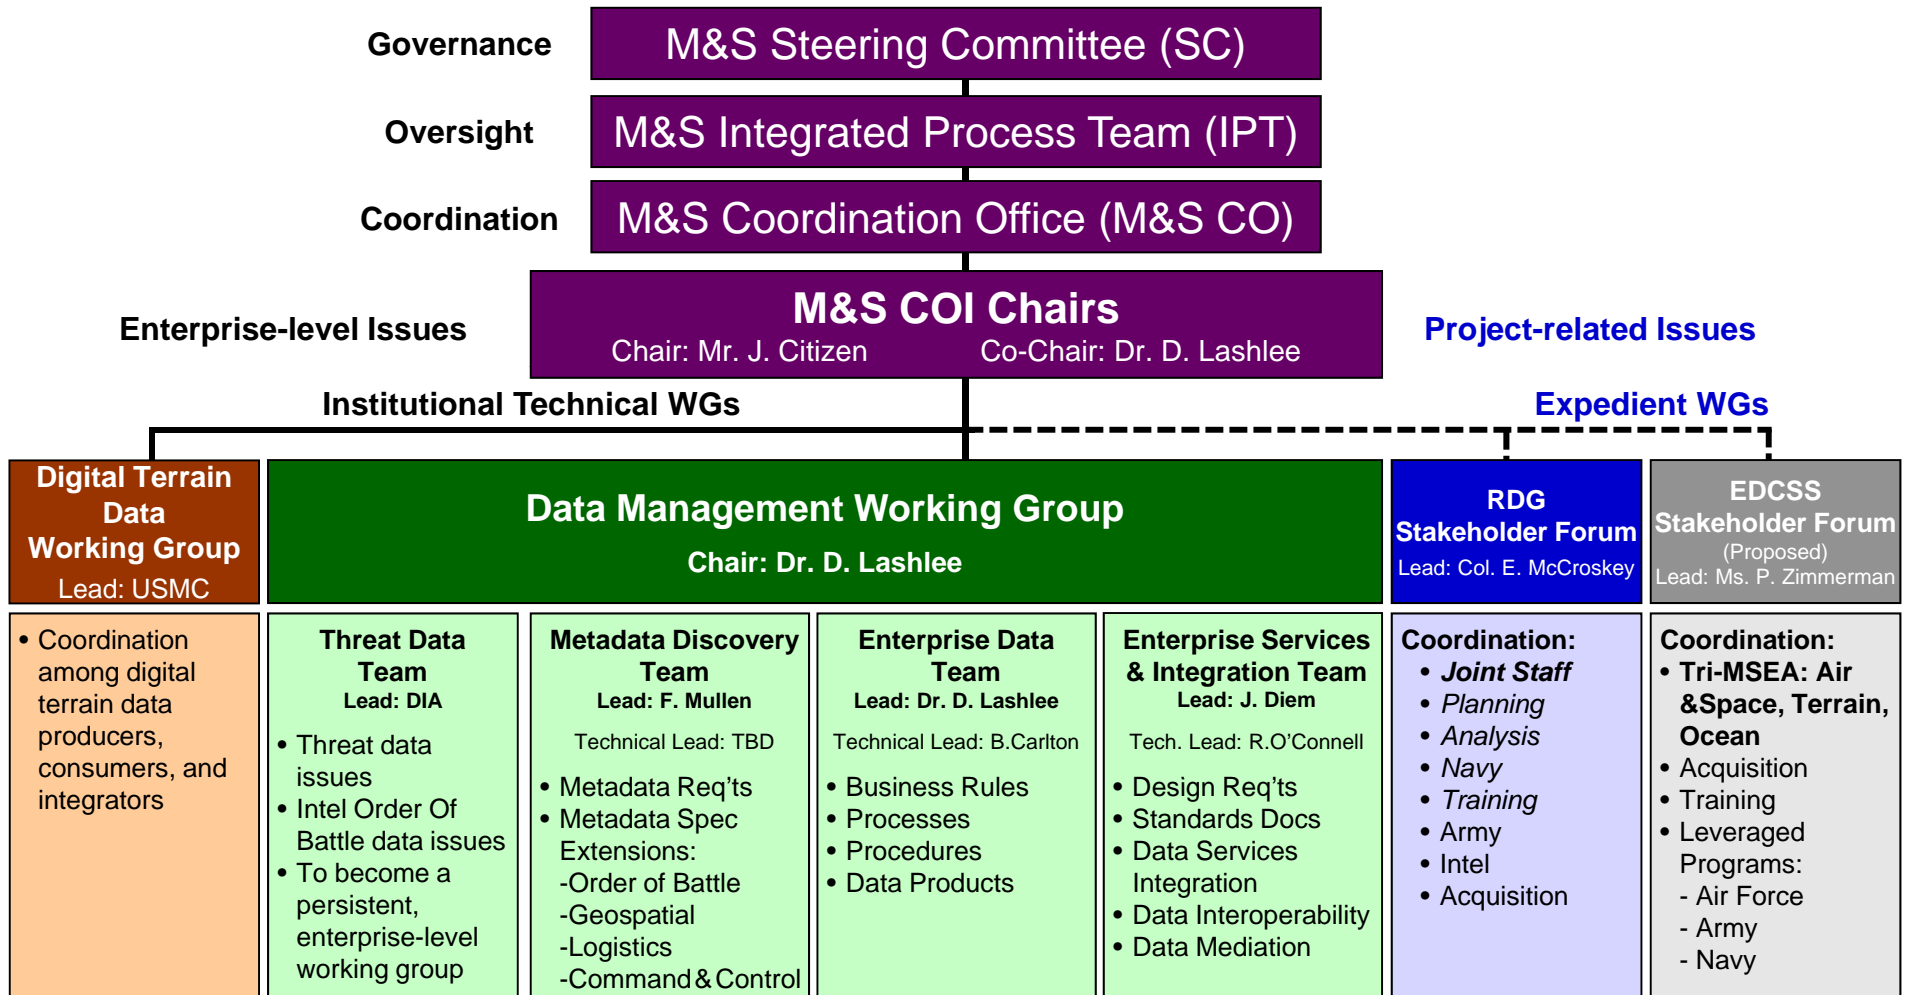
Governance

M&S Steering Committee (SC)

Oversight

M&S Integrated Process Team (IPT)

Coordination

M&S Coordination Office (M&S CO)

Enterprise-level Issues

M&S COI Chairs
Chair: Mr. J. Citizen Co-Chair: Dr. D. Lashlee

Project-related Issues

Institutional Technical WGs

Expedient WGs

Digital Terrain Data Working Group
Lead: USMC

Data Management Working Group
Chair: Dr. D. Lashlee

RDG Stakeholder Forum
Lead: Col. E. McCroskey

EDCSS Stakeholder Forum
(Proposed)
Lead: Ms. P. Zimmerman

• Coordination among digital terrain data producers, consumers, and integrators

Threat Data Team
Lead: DIA

• Threat data issues
• Intel Order Of Battle data issues
• To become a persistent, enterprise-level working group

Metadata Discovery Team
Lead: F. Mullen

Technical Lead: TBD

• Metadata Req'ts
• Metadata Spec Extensions:
-Order of Battle
-Geospatial
-Logistics
-Command & Control

Enterprise Data Team
Lead: Dr. D. Lashlee

Technical Lead: B.Carlton

• Business Rules
• Processes
• Procedures
• Data Products

Enterprise Services & Integration Team
Lead: J. Diem

Tech. Lead: R.O'Connell

• Design Req'ts
• Standards Docs
• Data Services Integration
• Data Interoperability
• Data Mediation

Coordination:
• Joint Staff
• Planning
• Analysis
• Navy
• Training
• Army
• Intel
• Acquisition

Coordination:
• Tri-MSEA: Air &Space, Terrain, Ocean
• Acquisition
• Training
• Leveraged Programs:
- Air Force
- Army
- Navy